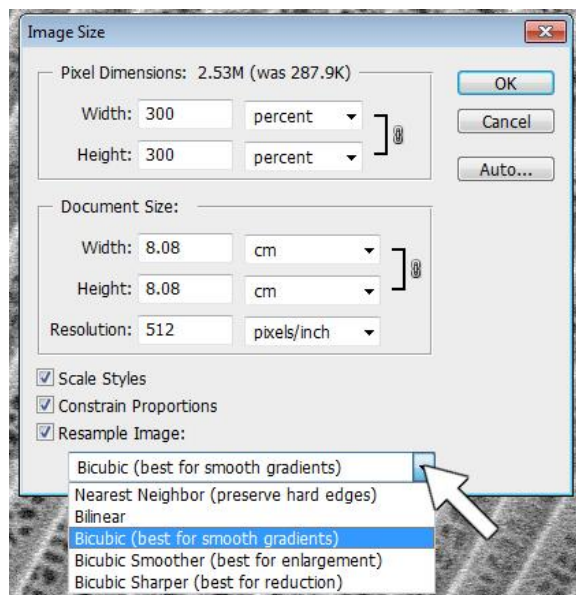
Image Size

Pixel Dimensions: 2.53M (was 287.9K)

Width: 300 percent

Height: 300 percent

OK

Cancel

Auto...

Document Size:

Width: 8.08 cm

Height: 8.08 cm

Resolution: 512 pixels/inch

Scale Styles

Constrain Proportions

Resample Image:

Bicubic (best for smooth gradients)

Nearest Neighbor (preserve hard edges)

Bilinear

Bicubic (best for smooth gradients)

Bicubic Smoother (best for enlargement)

Bicubic Sharper (best for reduction)